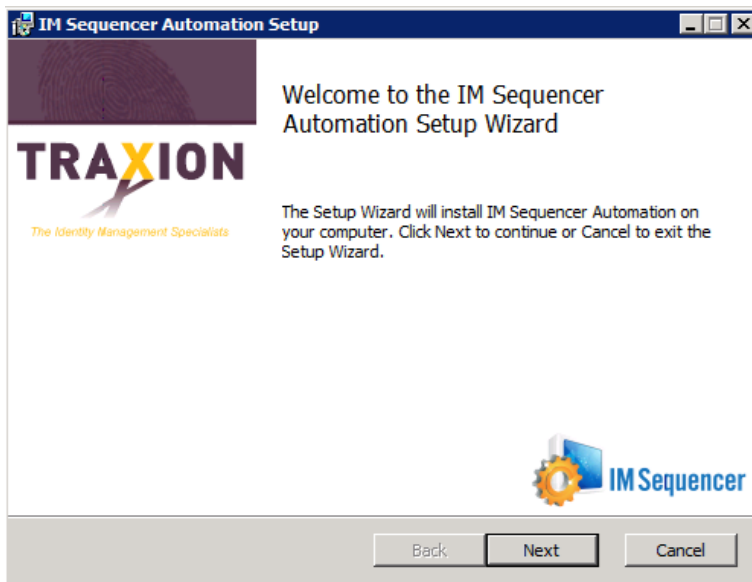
IM Sequencer Automation Setup

TRAXION

The Identity Management Specialists

Welcome to the IM Sequencer Automation Setup Wizard

The Setup Wizard will install IM Sequencer Automation on your computer. Click Next to continue or Cancel to exit the Setup Wizard.

IM Sequencer

Back

Next

Cancel